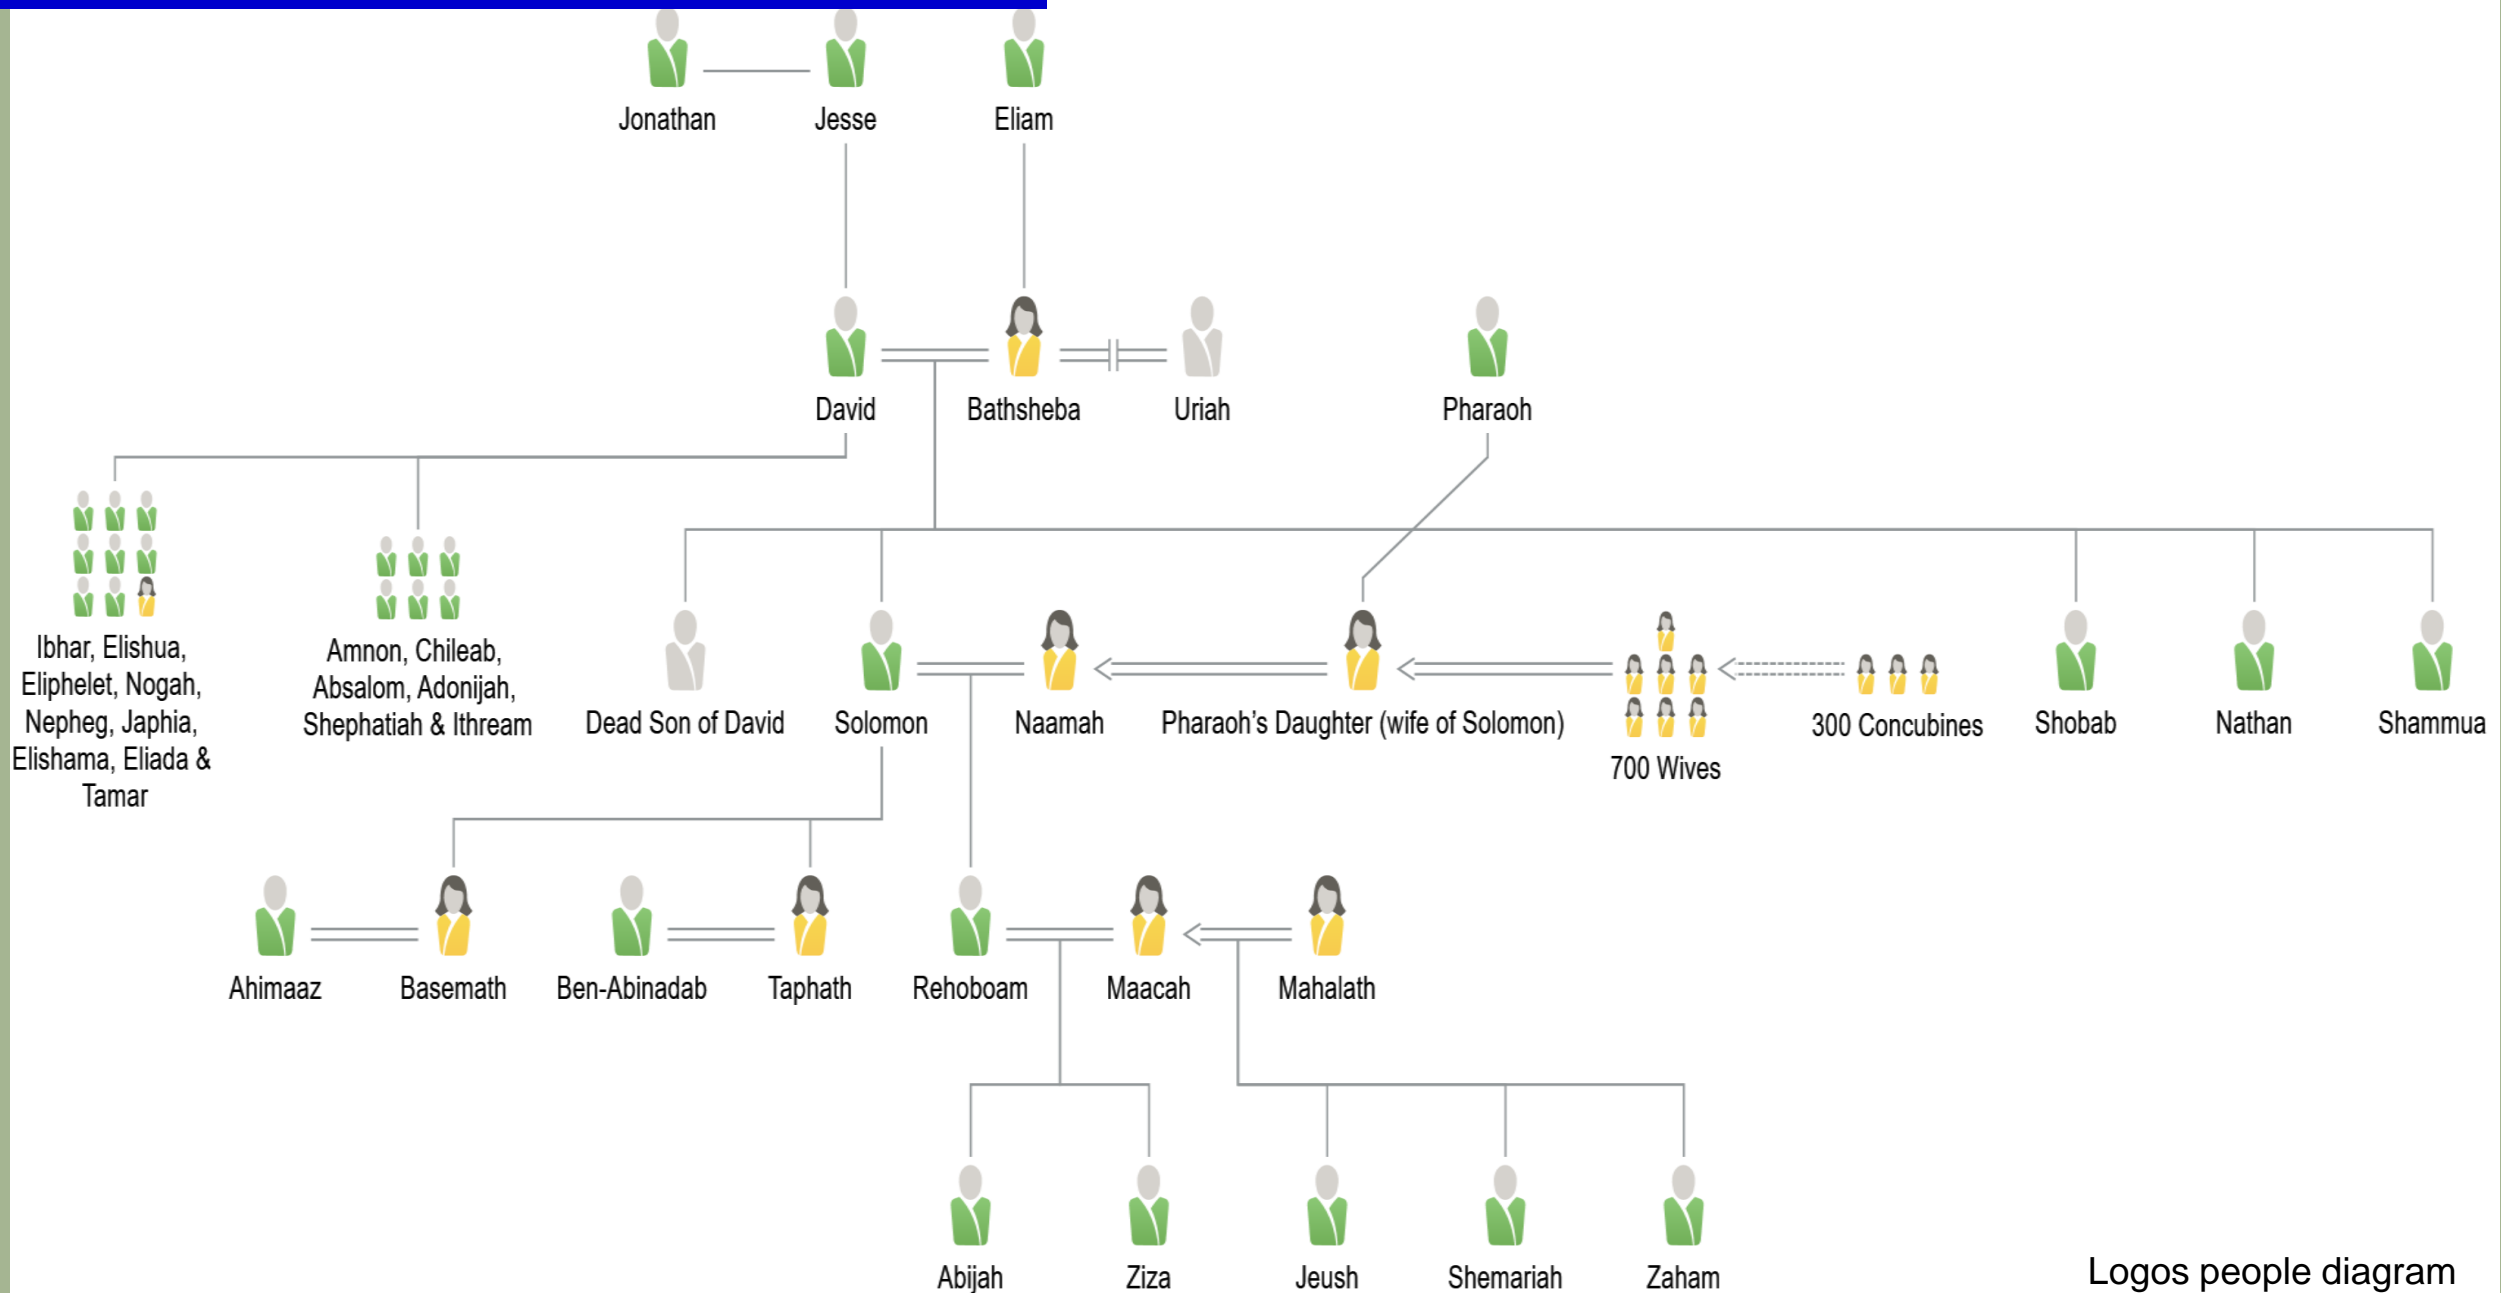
Jonathan
Jesse
Eliam

David
Bathsheba
Uriah
Pharaoh

Ibhar, Elishua, Eliphelet, Nogah, Nepheg, Japhia, Elishama, Eliada & Tamar

Amnon, Chileab, Absalom, Adonijah, Shephatiah & Ithream

Dead Son of David
Solomon
Naamah
Pharaoh's Daughter (wife of Solomon)
700 Wives
300 Concubines
Shobab
Nathan
Shammua

Ahimaaz
Basemath
Ben-Abinadab
Taphath
Rehoboam
Maacah
Mahalath

Abijah
Ziza
Jeush
Shemariah
Zaham

Logos people diagram